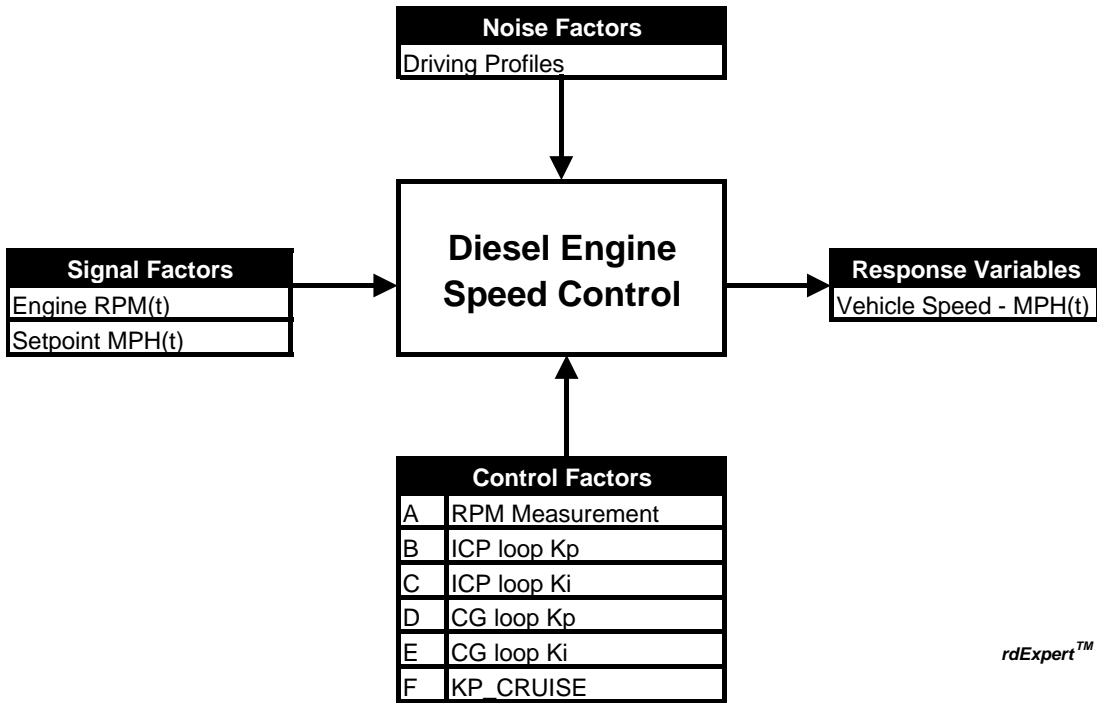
| Noise Factors |
|---|
| Driving Profiles |

| Signal Factors |
|---|
| Engine RPM(t) |
| Setpoint MPH(t) |

Diesel Engine Speed Control

| Response Variables |
|---|
| Vehicle Speed - MPH(t) |

| Control Factors | |
|---|---|
| A | RPM Measurement |
| B | ICP loop Kp |
| C | ICP loop Ki |
| D | CG loop Kp |
| E | CG loop Ki |
| F | KP_CRUISE |

rdExpert$^{TM}$